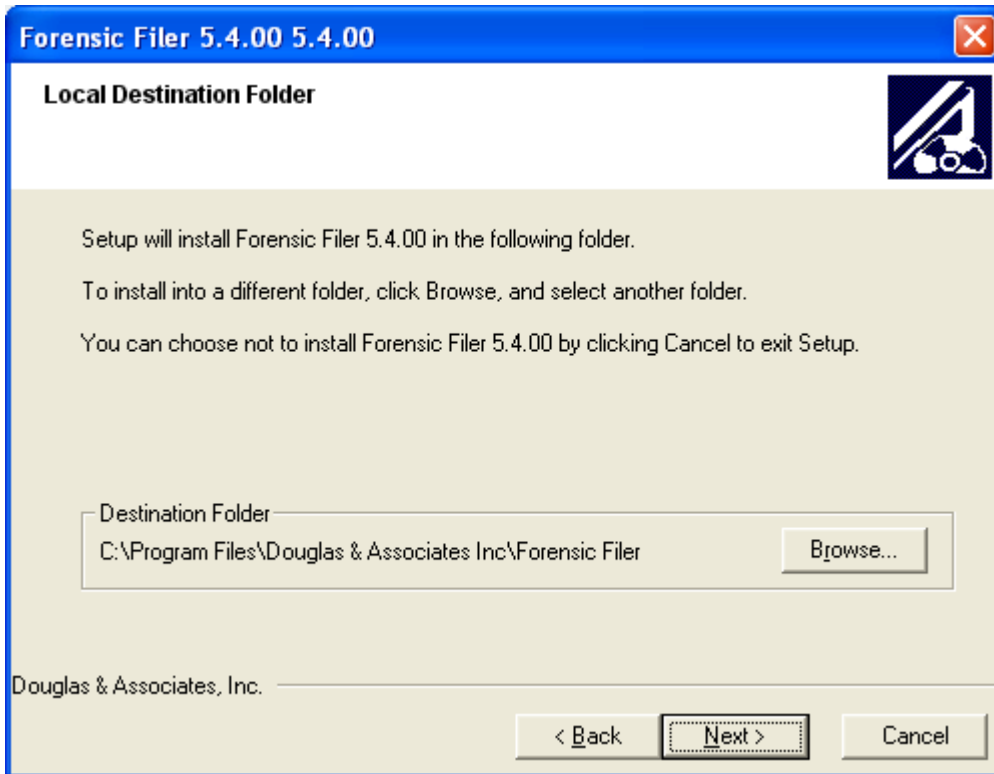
Forensic Filer 5.4.00 5.4.00

Local Destination Folder

Setup will install Forensic Filer 5.4.00 in the following folder.

To install into a different folder, click Browse, and select another folder.

You can choose not to install Forensic Filer 5.4.00 by clicking Cancel to exit Setup.

Destination Folder

C:\Program Files\Douglas & Associates Inc\Forensic Filer

Browse...

Douglas & Associates, Inc.

< Back

Next >

Cancel